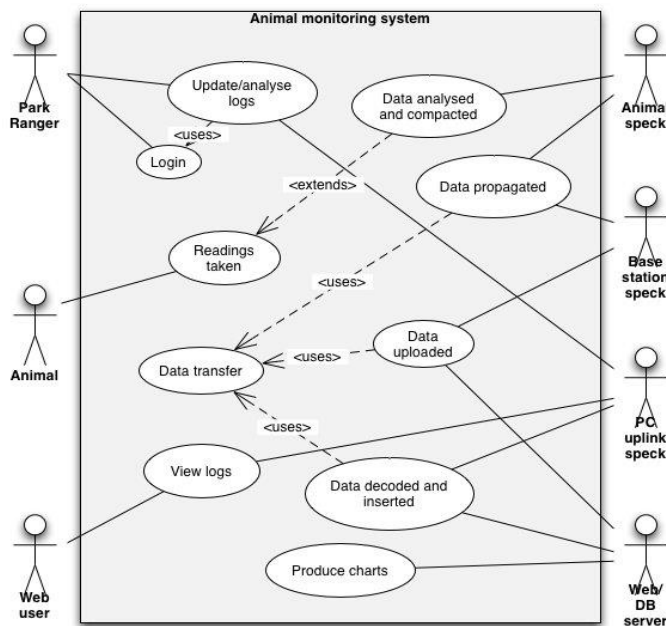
Animal monitoring system

Park Ranger

Update/analyse logs

<uses>

Login

Data analysed and compacted

Animal speck

Data propagated

<extends>

Readings taken

Base station speck

<uses>

Animal

Data transfer

<uses>

Data uploaded

PC uplink speck

<uses>

View logs

Data decoded and inserted

Web user

Produce charts

Web/ DB server